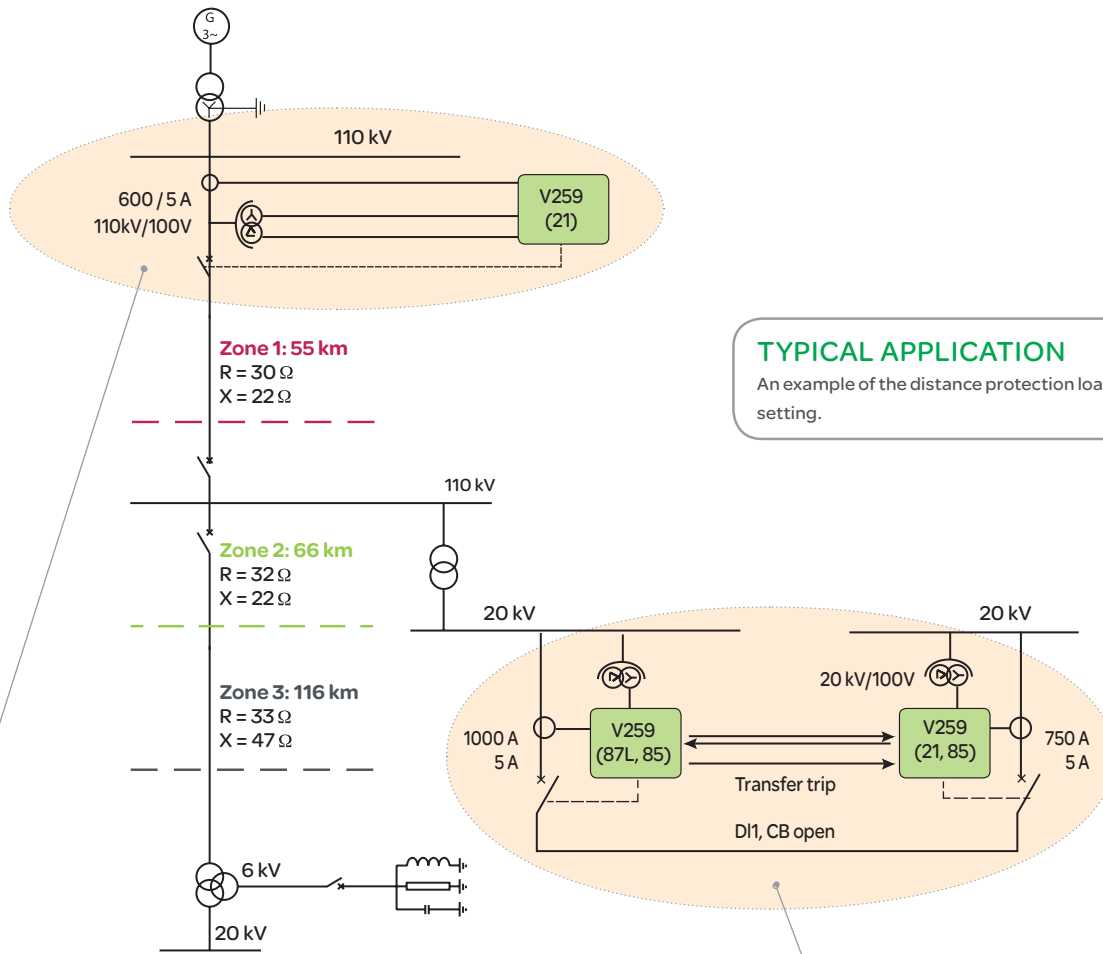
G
3~

110 kV

600 / 5 A
110kV/100V

V259
(21)

Zone 1: 55 km
R = 30 Ω
X = 22 Ω

TYPICAL APPLICATION
An example of the distance protection loa
setting.

110 kV

Zone 2: 66 km
R = 32 Ω
X = 22 Ω

20 kV

20 kV

Zone 3: 116 km
R = 33 Ω
X = 47 Ω

20 kV/100V

1000 A
5 A

V259
(87L, 85)

V259
(21, 85)

750 A
5 A

Transfer trip

DI1, CB open

6 kV

20 kV